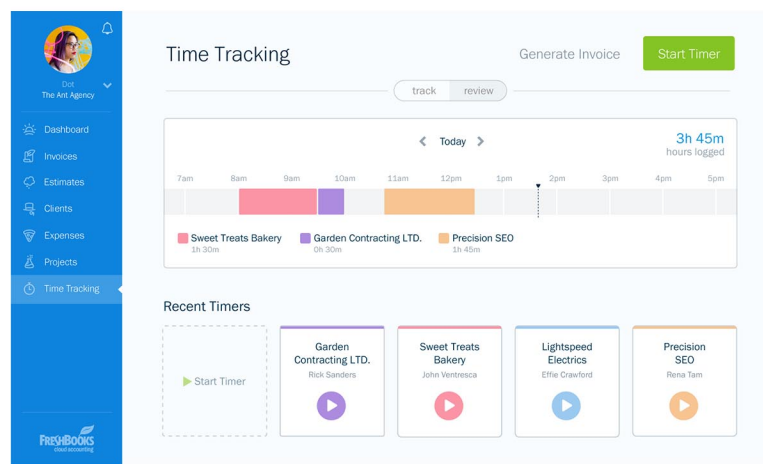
Dot
The Ant Agency

Dashboard
Invoices
Estimates
Clients
Expenses
Projects
Time Tracking

FreshBooks
cloud accounting

Time Tracking

Generate Invoice

Start Timer

track review

Today

3h 45m
hours logged

7am 8am 9am 10am 11am 12pm 1pm 2pm 3pm 4pm 5pm

Sweet Treats Bakery
1h 30m

Garden Contracting LTD.
0h 30m

Precision SEO
1h 45m

Recent Timers

Start Timer

Garden Contracting LTD.
Rick Sanders

Sweet Treats Bakery
John Ventresca

Lightspeed Electrics
Effie Crawford

Precision SEO
Rena Tam